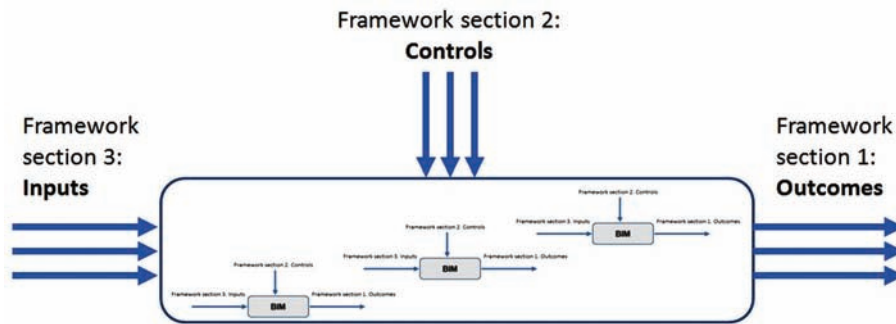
Framework section 2:
**Controls**

Framework section 3:
**Inputs**

Framework section 1:
**Outcomes**

Framework section 2: Controls
Framework section 3: Inputs
BIM
Framework section 1: Outcomes

Framework section 2: Controls
Framework section 3: Inputs
BIM
Framework section 1: Outcomes

Framework section 2: Controls
Framework section 3: Inputs
BIM
Framework section 1: Outcomes